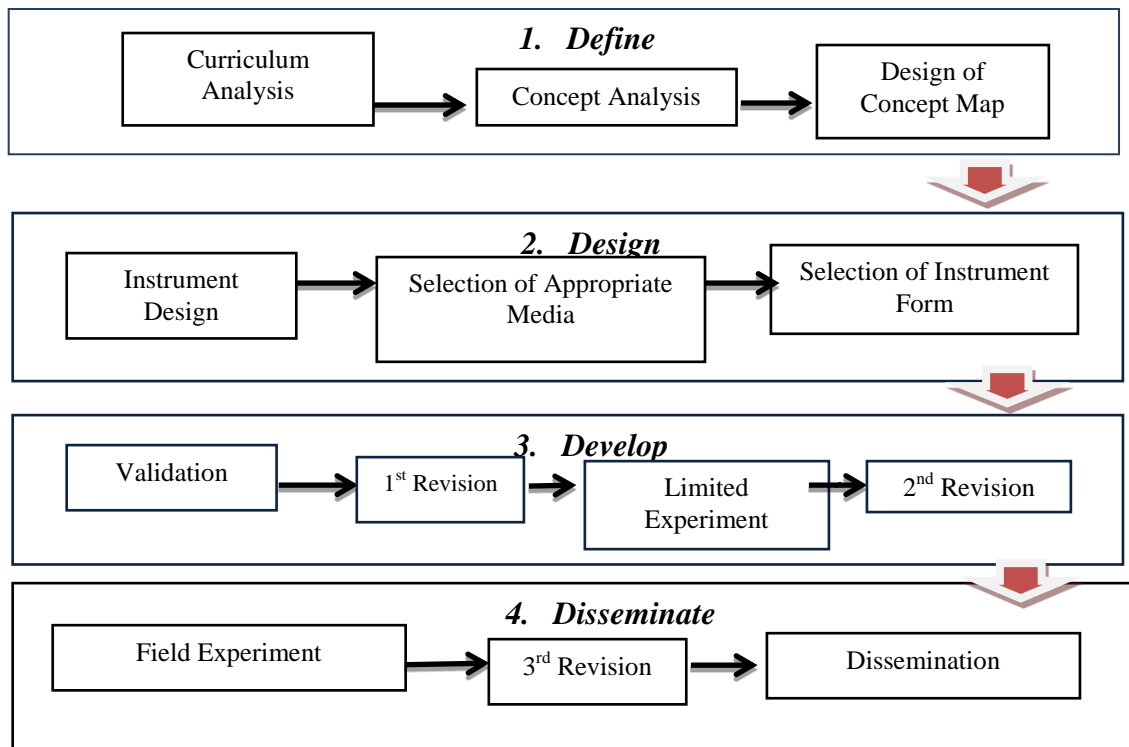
1. Define

Curriculum Analysis

Concept Analysis

Design of Concept Map

2. Design

Instrument Design

Selection of Appropriate Media

Selection of Instrument Form

3. Develop

Validation

1$^{st}$ Revision

Limited Experiment

2$^{nd}$ Revision

4. Disseminate

Field Experiment

3$^{rd}$ Revision

Dissemination